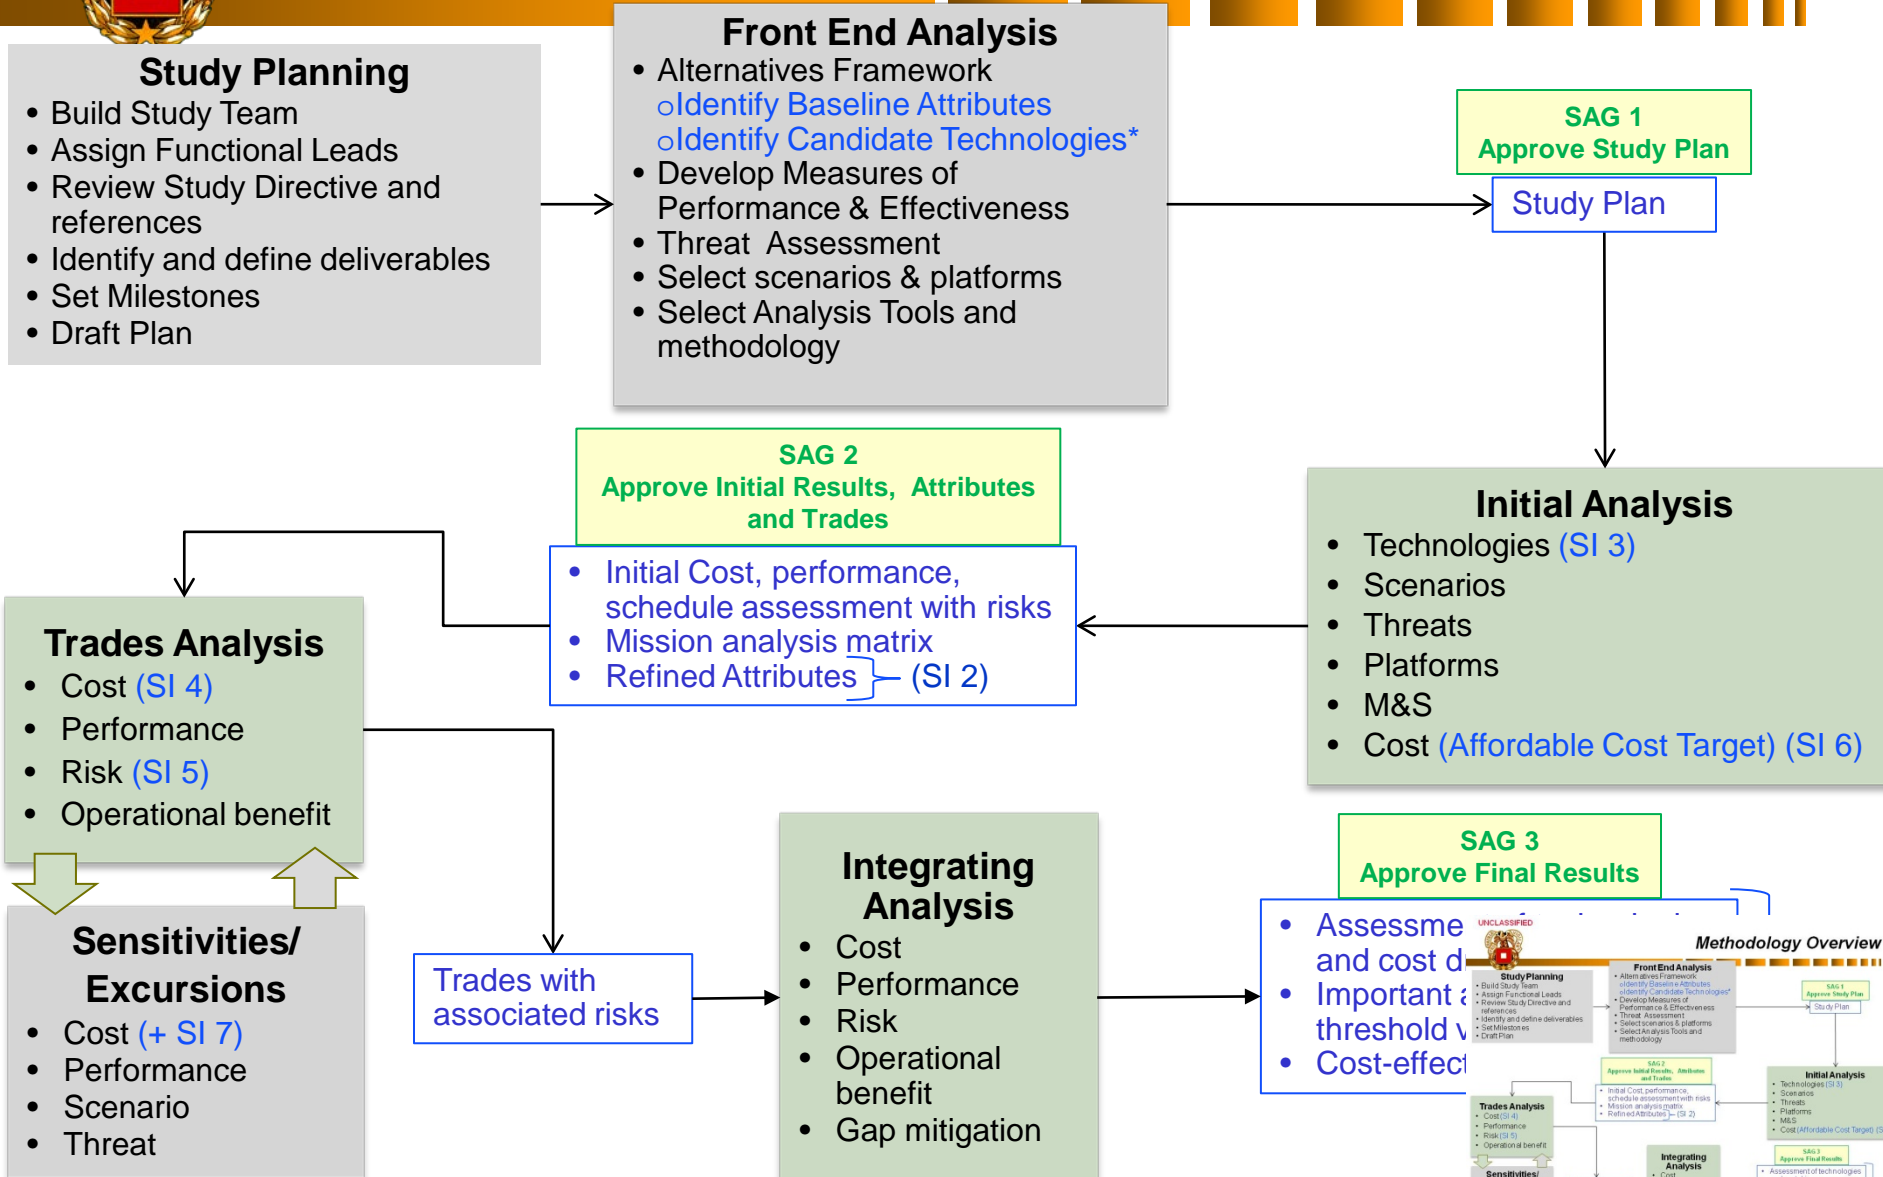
Study Planning
- Build Study Team
- Assign Functional Leads
- Review Study Directive and references
- Identify and define deliverables
- Set Milestones
- Draft Plan

Front End Analysis
- Alternatives Framework
  o Identify Baseline Attributes
  o Identify Candidate Technologies*
- Develop Measures of Performance & Effectiveness
- Threat Assessment
- Select scenarios & platforms
- Select Analysis Tools and methodology

SAG 1
Approve Study Plan

Study Plan

SAG 2
Approve Initial Results, Attributes and Trades

- Initial Cost, performance, schedule assessment with risks
- Mission analysis matrix
- Refined Attributes } (SI 2)

Initial Analysis
- Technologies (SI 3)
- Scenarios
- Threats
- Platforms
- M&S
- Cost (Affordable Cost Target) (SI 6)

Trades Analysis
- Cost (SI 4)
- Performance
- Risk (SI 5)
- Operational benefit

Sensitivities/ Excursions
- Cost (+ SI 7)
- Performance
- Scenario
- Threat

Trades with associated risks

Integrating Analysis
- Cost
- Performance
- Risk
- Operational benefit
- Gap mitigation

SAG 3
Approve Final Results

- Assessme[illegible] and cost d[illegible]
- Important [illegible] threshold v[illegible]
- Cost-effect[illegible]

UNCLASSIFIED
Methodology Overview